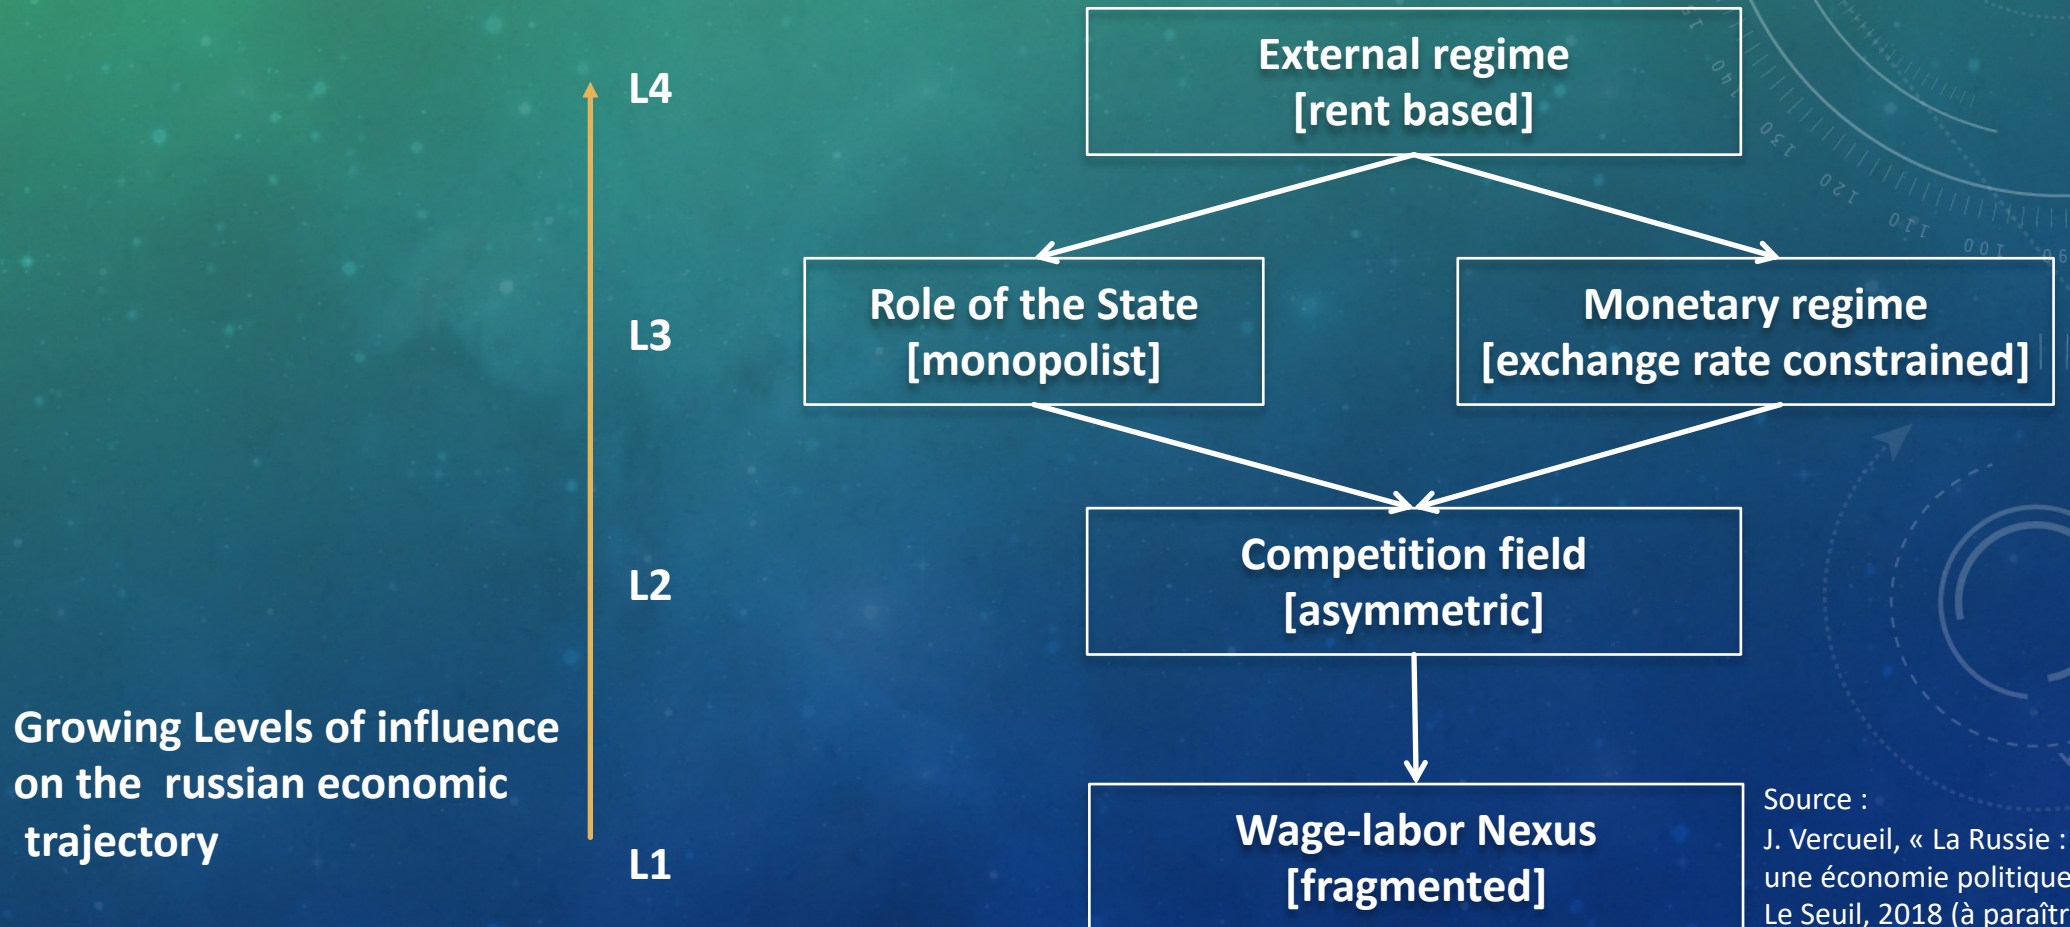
L4

External regime
[rent based]

L3

Role of the State
[monopolist]

Monetary regime
[exchange rate constrained]

L2

Competition field
[asymmetric]

Growing Levels of influence on the russian economic trajectory

L1

Wage-labor Nexus
[fragmented]

Source :
J. Vercueil, « La Russie : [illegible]
une économie politique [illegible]
Le Seuil, 2018 (à paraîtr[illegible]